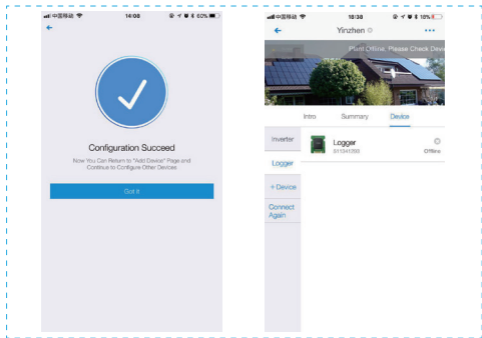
中国移动 14:08 60%

←

Configuration Succeed

Now You Can Return to "Add Device" Page and Continue to Configure Other Devices

Got it

中国移动 18:38 10%

← Yinzhen ···

Plant Offline, Please Check Devic

Info Summary Device

Inverter

Logger

+ Device

Connect Again

Logger
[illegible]

Offline